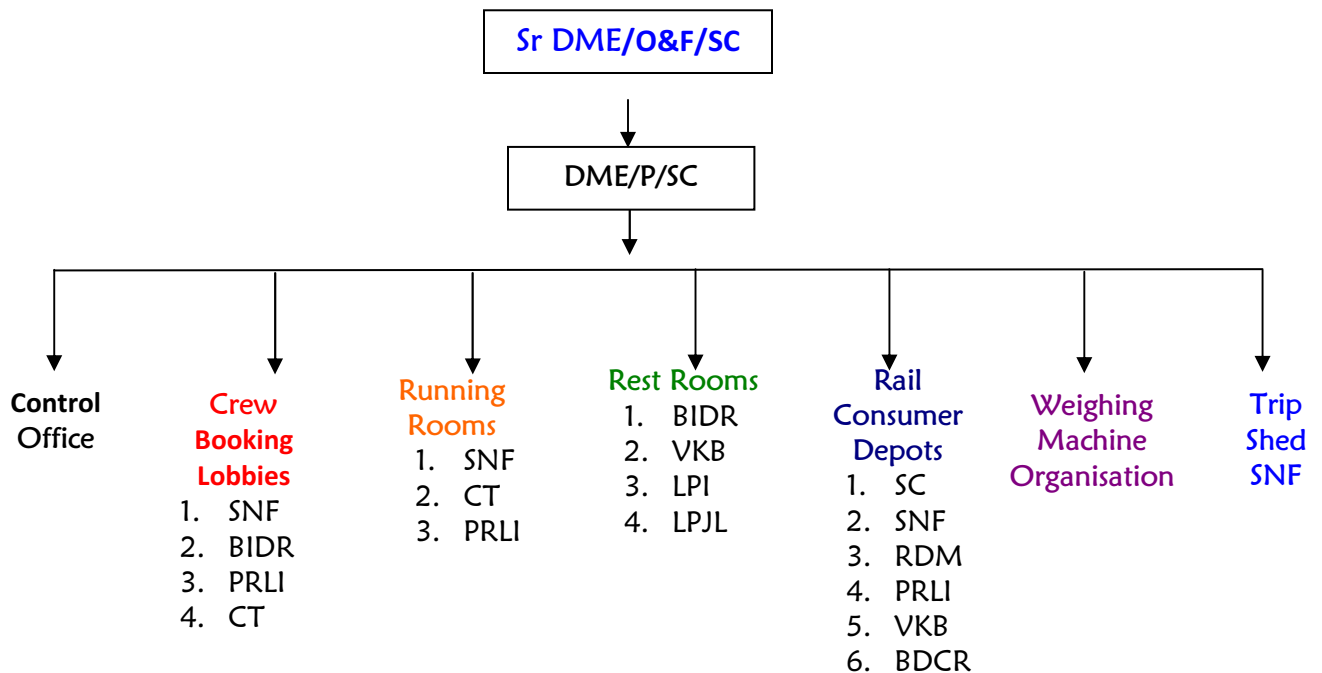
Sr DME/O&F/SC

DME/P/SC

Control Office

Crew Booking Lobbies
1. SNF
2. BIDR
3. PRLI
4. CT

Running Rooms
1. SNF
2. CT
3. PRLI

Rest Rooms
1. BIDR
2. VKB
3. LPI
4. LPJL

Rail Consumer Depots
1. SC
2. SNF
3. RDM
4. PRLI
5. VKB
6. BDCR

Weighing Machine Organisation

Trip Shed SNF